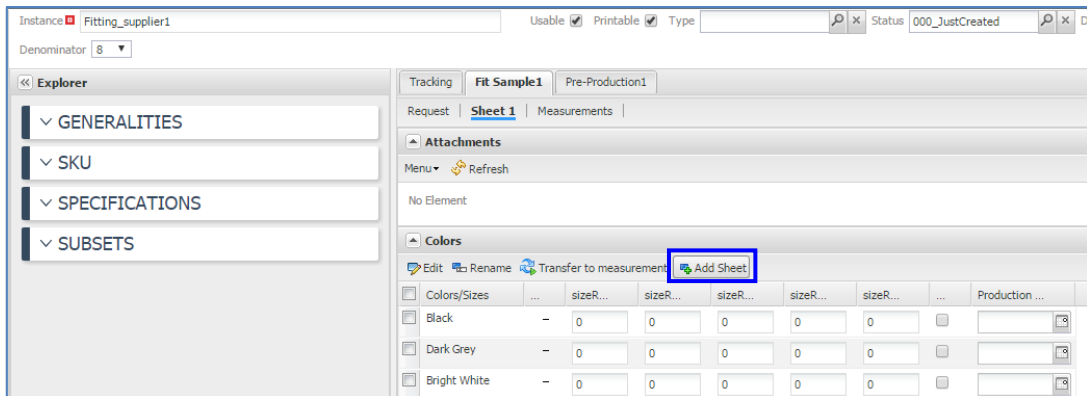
Instance Fitting_supplier1

Usable Printable Type

Status 000_JustCreated

Denominator 8

Explorer

GENERALITIES

SKU

SPECIFICATIONS

SUBSETS

Tracking | Fit Sample1 | Pre-Production1

Request | Sheet 1 | Measurements

Attachments

Menu Refresh

No Element

Colors

Edit Rename Transfer to measurement Add Sheet

| Colors/Sizes | ... | sizeR... | sizeR... | sizeR... | sizeR... | sizeR... | ... | Production ... |
|---|---|---|---|---|---|---|---|---|
| Black | – | 0 | 0 | 0 | 0 | 0 | | |
| Dark Grey | – | 0 | 0 | 0 | 0 | 0 | | |
| Bright White | – | 0 | 0 | 0 | 0 | 0 | | |